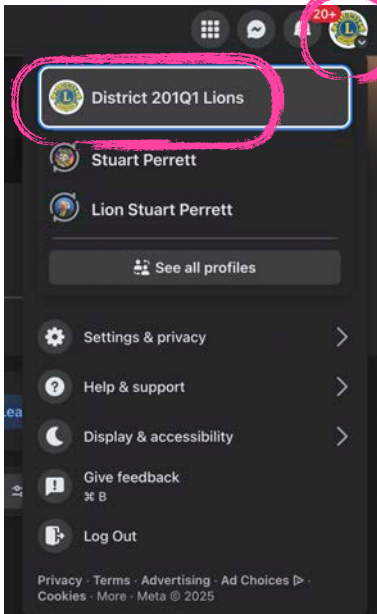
20+

District 201Q1 Lions

Stuart Perrett

Lion Stuart Perrett

See all profiles

Settings & privacy

Help & support

Display & accessibility

Give feedback
⌘ B

Log Out

Privacy · Terms · Advertising · Ad Choices ▷ · Cookies · More · Meta © 2025

Lea